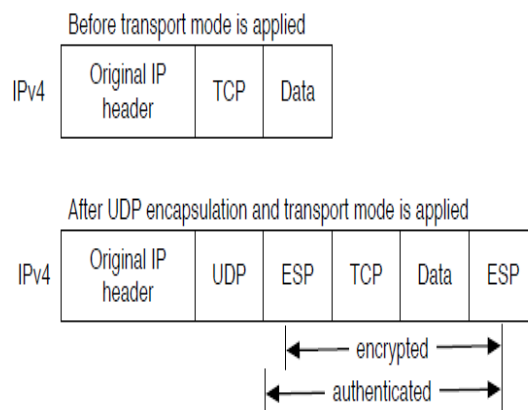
Before transport mode is applied

IPv4

| Original IP header | TCP | Data |
|---|---|---|

After UDP encapsulation and transport mode is applied

IPv4

| Original IP header | UDP | ESP | TCP | Data | ESP |
|---|---|---|---|---|---|

encrypted

authenticated